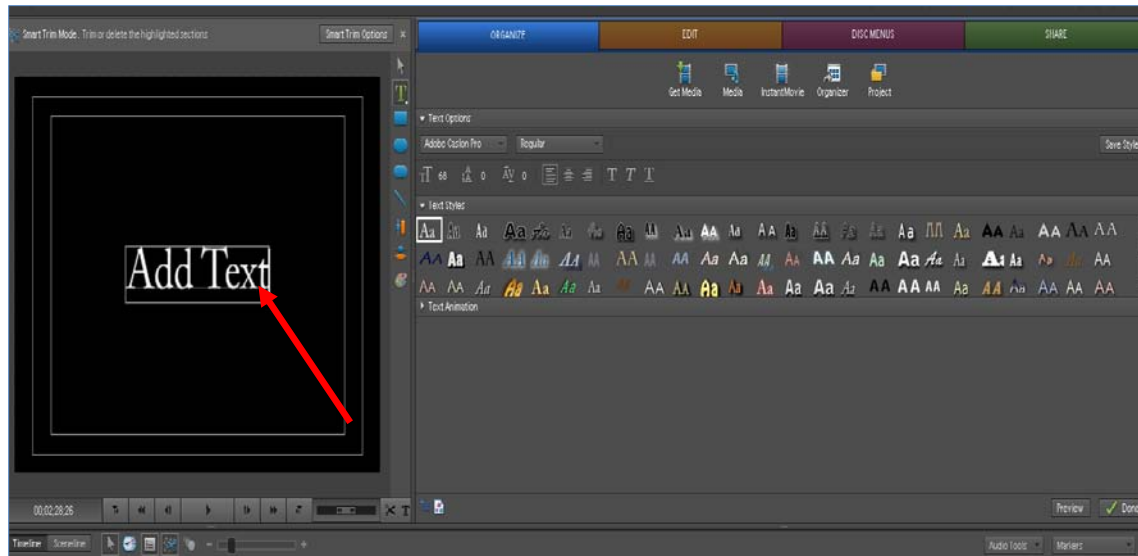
Smart Trim Mode. Trim or delete the highlighted sections

Smart Trim Options

ORGANIZE

EDIT

DISC MENUS

SHARE

Get Media

Media

InstantMovie

Organizer

Project

Text Options

Adobe Caslon Pro

Regular

Save Style

68

0

0

T T T

Text Styles

Text Animation

Add Text

00;02;28;26

Preview

Done

Timeline

Sceneline

Audio Tools

Markers